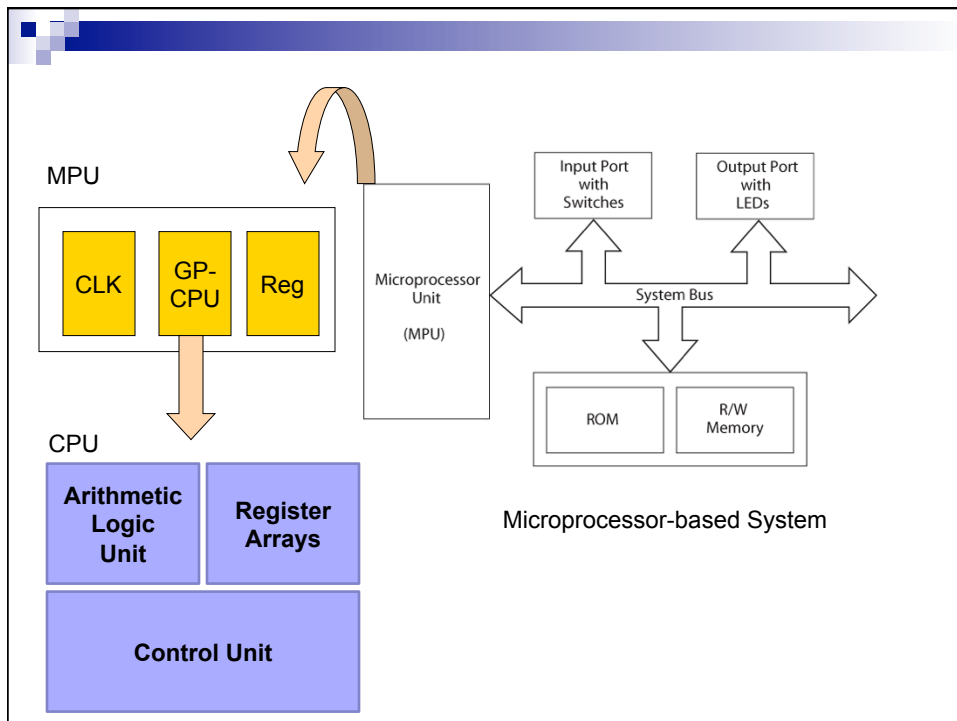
MPU

CLK

GP-CPU

Reg

CPU

Arithmetic Logic Unit

Register Arrays

Control Unit

Microprocessor Unit

(MPU)

Input Port with Switches

Output Port with LEDs

System Bus

ROM

R/W Memory

Microprocessor-based System